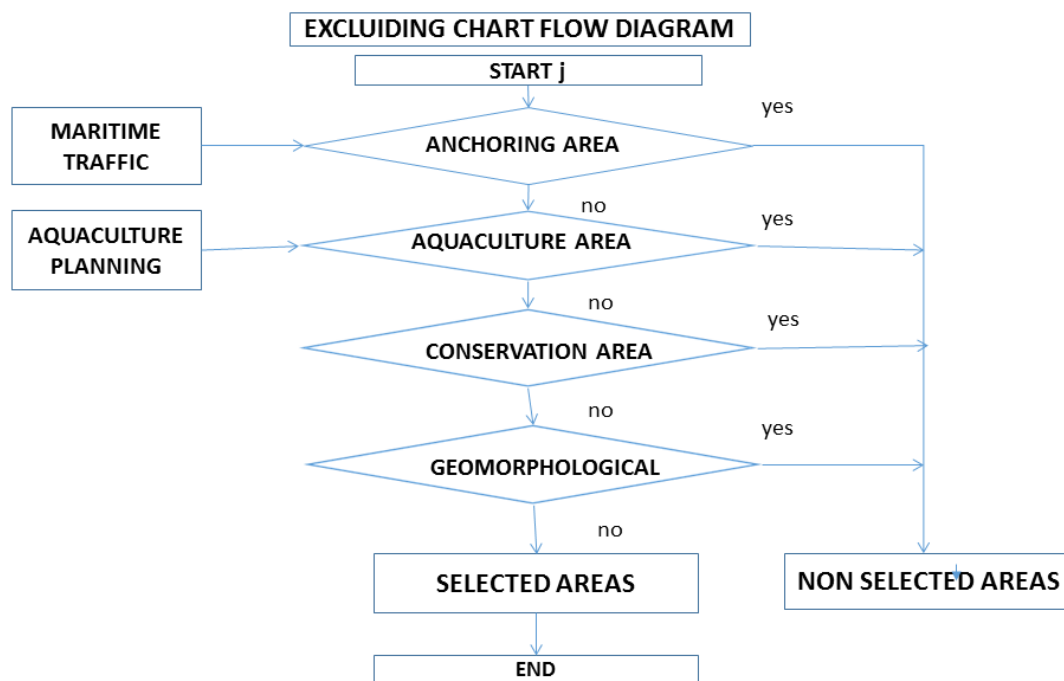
EXCLUIDING CHART FLOW DIAGRAM

START j

MARITIME TRAFFIC

ANCHORING AREA

yes

no

AQUACULTURE PLANNING

AQUACULTURE AREA

yes

no

CONSERVATION AREA

yes

no

GEOMORPHOLOGICAL

yes

no

SELECTED AREAS

NON SELECTED AREAS

END